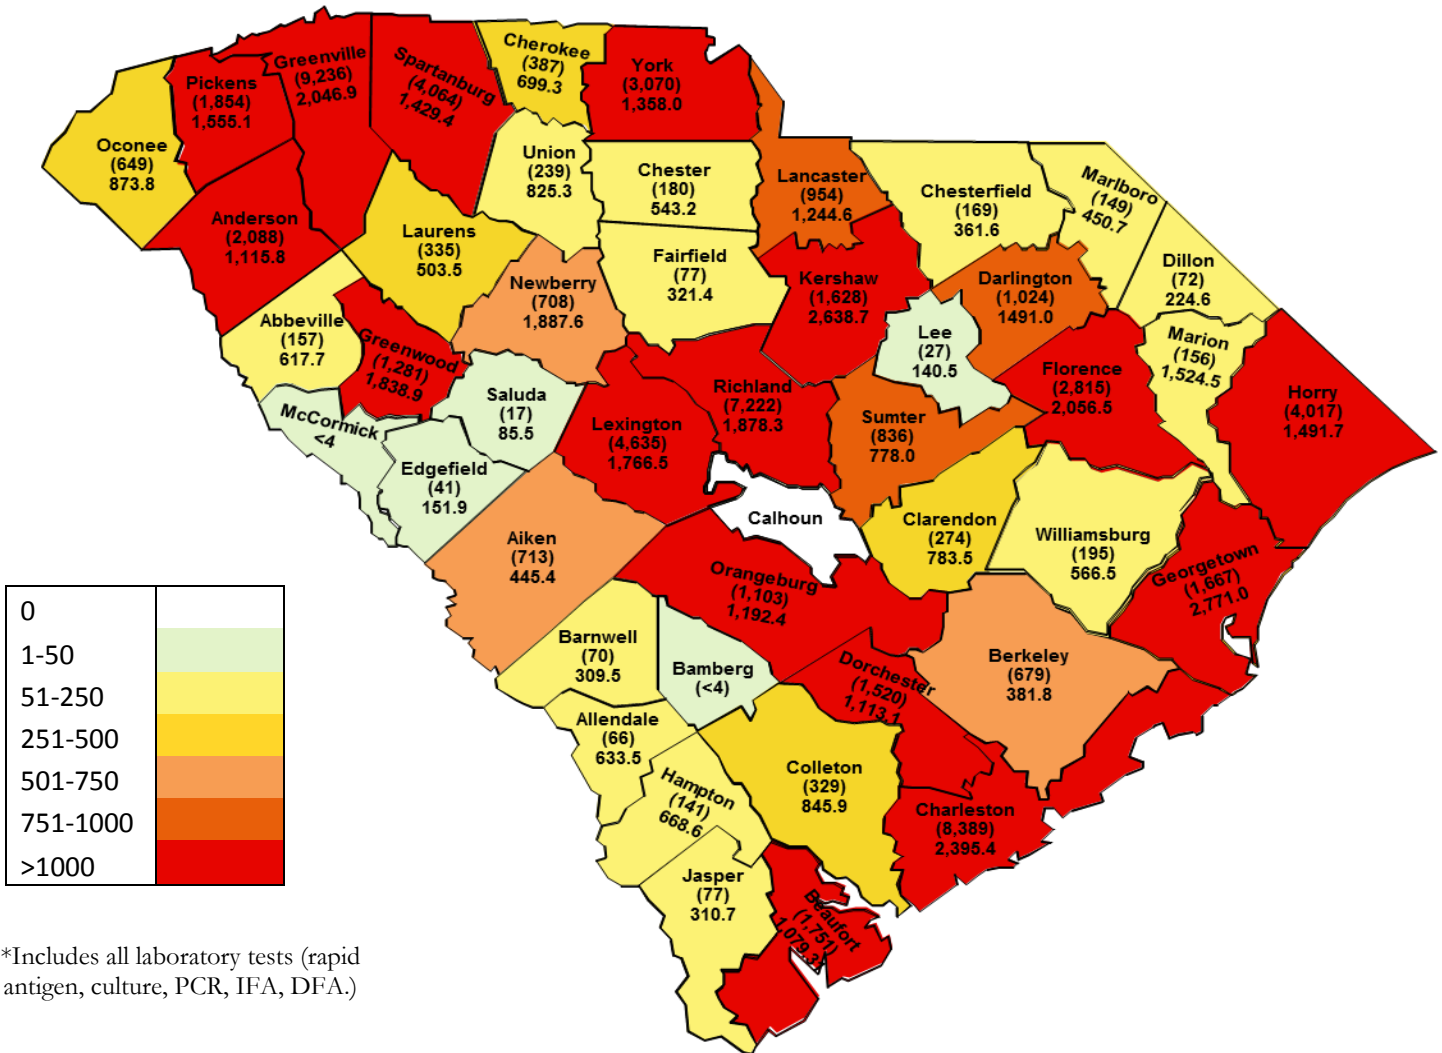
Cherokee
(387)
699.3

Greenville
(9,236)
2,046.9

Spartanburg
(4,064)
1,429.4

York
(3,070)
1,358.0

Pickens
(1,854)
1,555.1

Oconee
(649)
873.8

Union
(239)
825.3

Chester
(180)
543.2

Lancaster
(954)
1,244.6

Chesterfield
(169)
361.6

Marlboro
(149)
450.7

Anderson
(2,088)
1,115.8

Laurens
(335)
503.5

Fairfield
(77)
321.4

Kershaw
(1,628)
2,638.7

Darlington
(1,024)
1491.0

Dillon
(72)
224.6

Newberry
(708)
1,887.6

Abbeville
(157)
617.7

Greenwood
(1,281)
1,838.9

Lee
(27)
140.5

Marion
(156)
1,524.5

Saluda
(17)
85.5

Richland
(7,222)
1,878.3

Florence
(2,815)
2,056.5

Horry
(4,017)
1,491.7

McCormick
<4

Lexington
(4,635)
1,766.5

Sumter
(836)
778.0

Edgefield
(41)
151.9

Calhoun

Clarendon
(274)
783.5

Williamsburg
(195)
566.5

Aiken
(713)
445.4

Orangeburg
(1,103)
1,192.4

Georgetown
(1,667)
2,771.0

| 0 | |
|---|---|
| 1-50 | |
| 51-250 | |
| 251-500 | |
| 501-750 | |
| 751-1000 | |
| >1000 | |

Barnwell
(70)
309.5

Bamberg
(<4)

Dorchester
(1,520)
1,113.1

Berkeley
(679)
381.8

Allendale
(66)
633.5

Hampton
(141)
668.6

Colleton
(329)
845.9

Charleston
(8,389)
2,395.4

Jasper
(77)
310.7

Beaufort
(1,751)
1,079.3

*Includes all laboratory tests (rapid antigen, culture, PCR, IFA, DFA.)